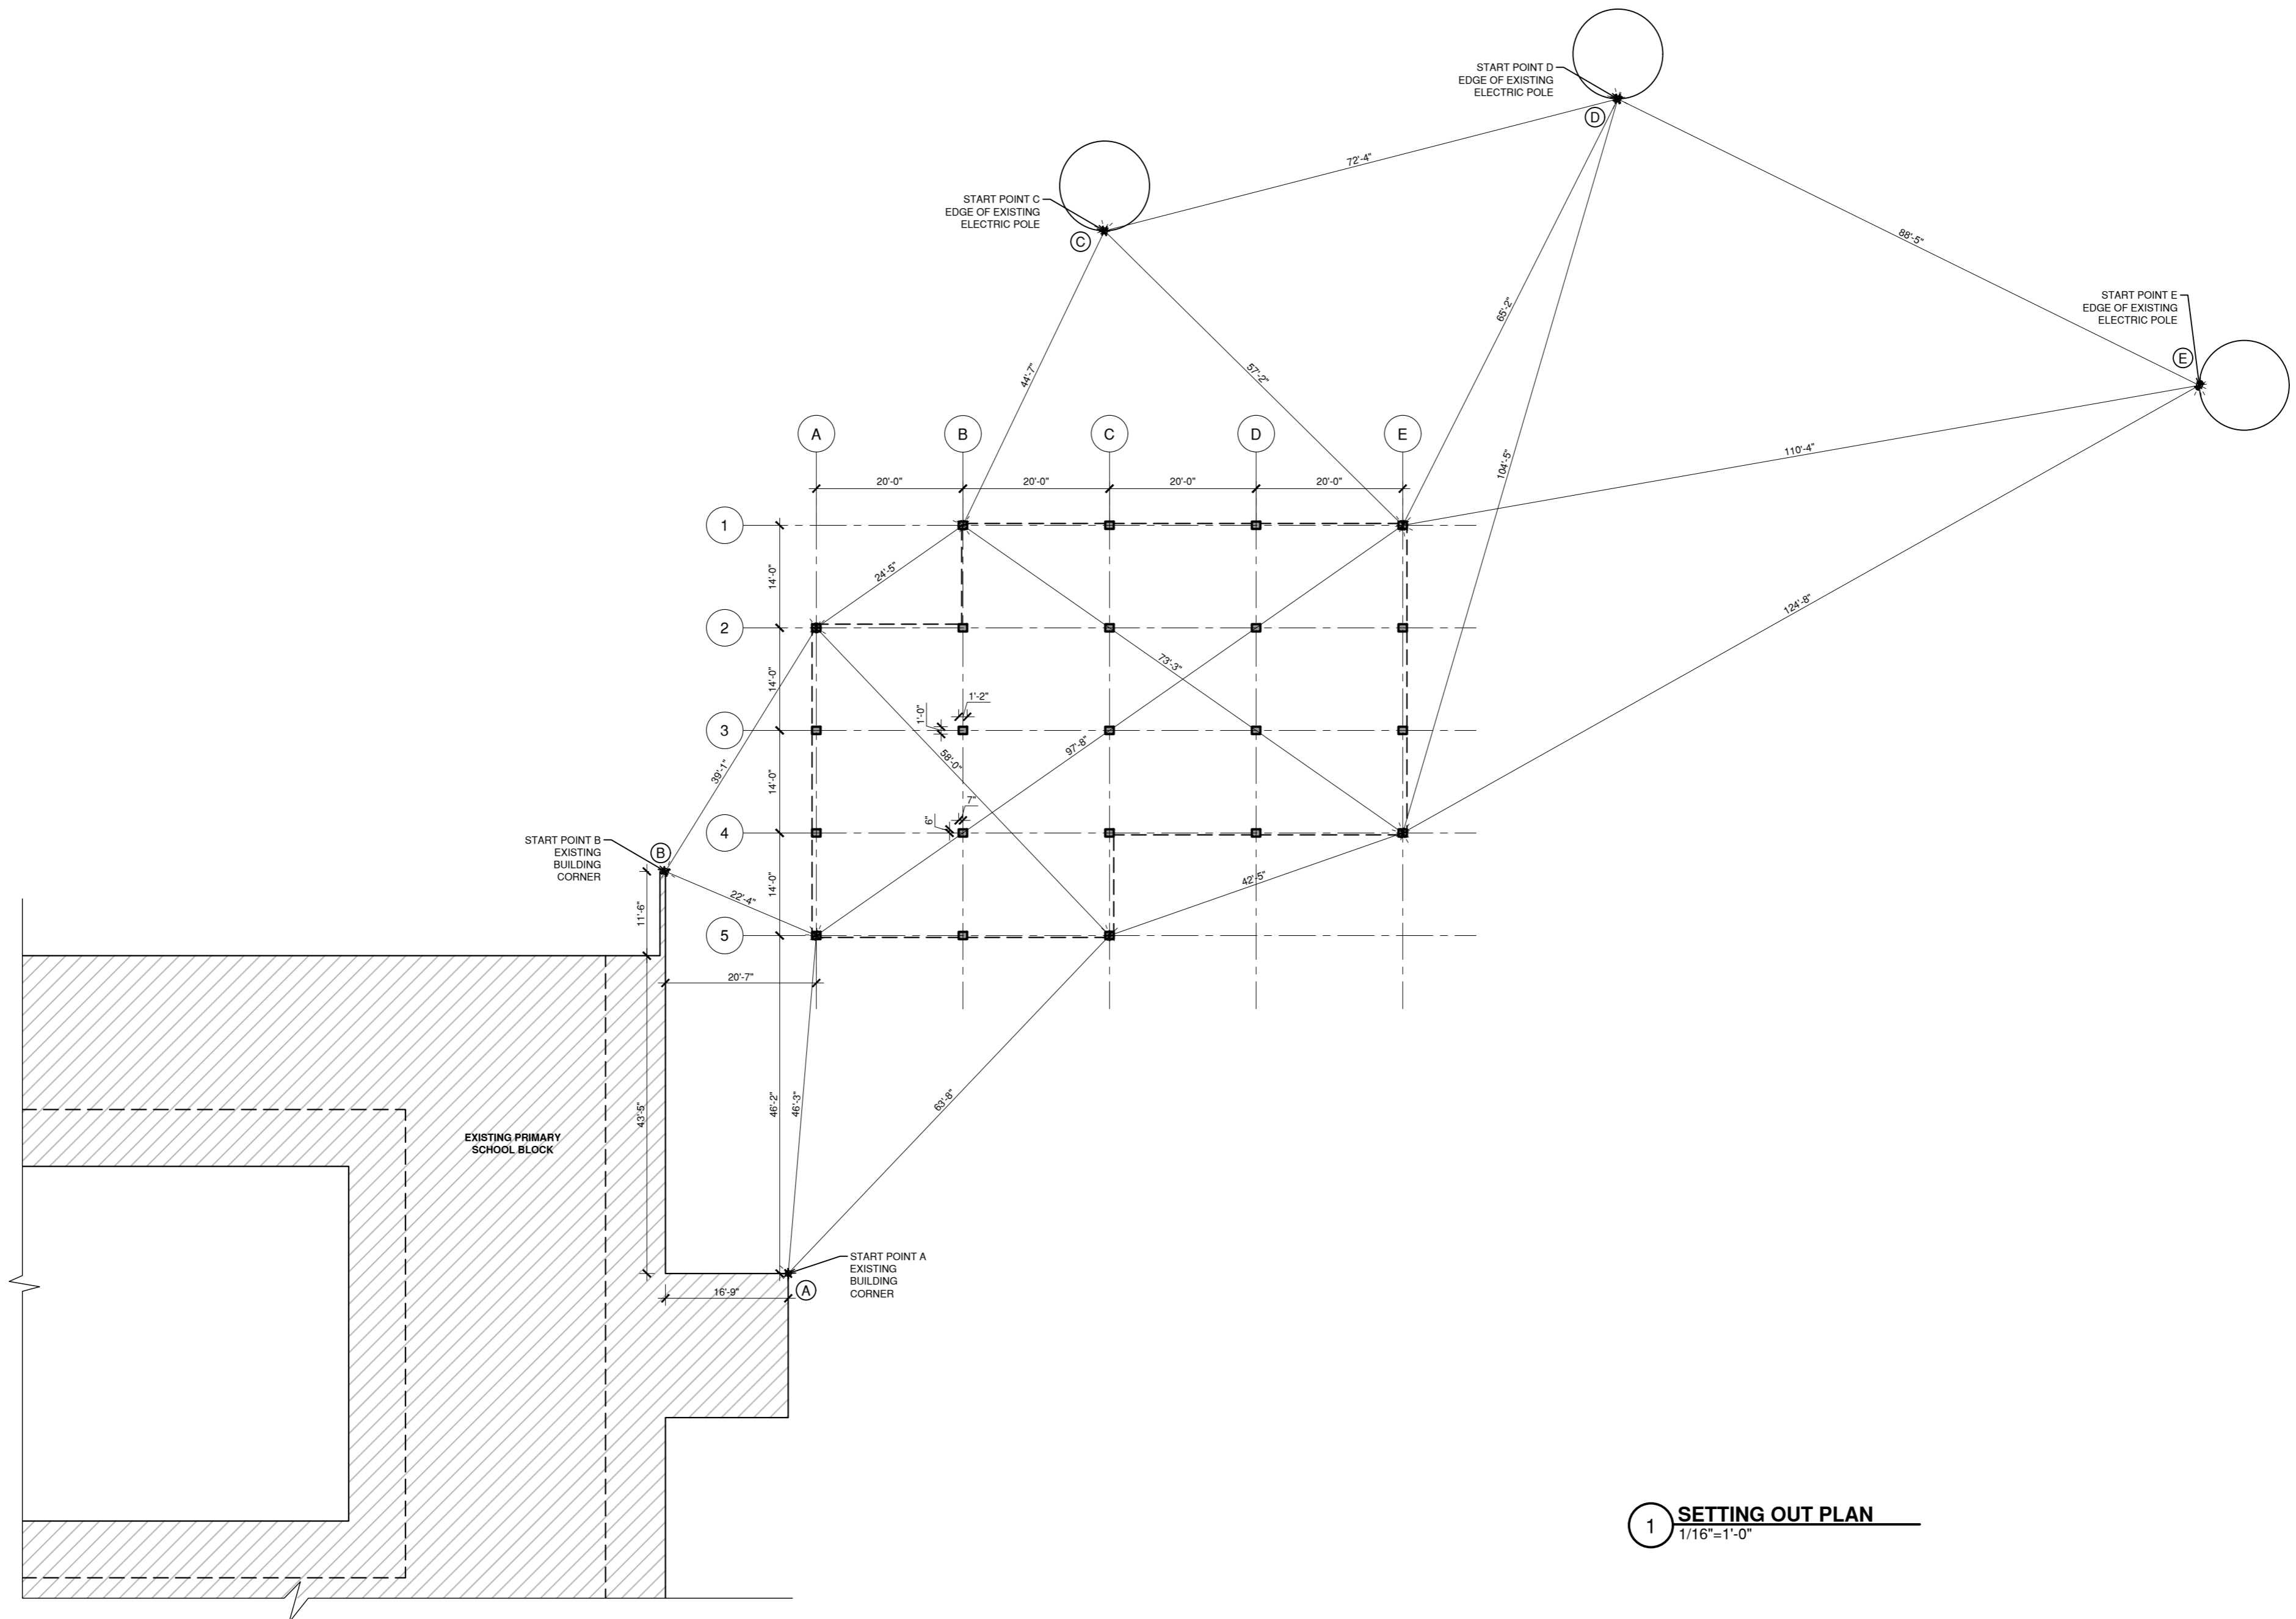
START POINT D
EDGE OF EXISTING
ELECTRIC POLE

D

72'-4"

START POINT C
EDGE OF EXISTING
ELECTRIC POLE

C

88'-5"

START POINT E
EDGE OF EXISTING
ELECTRIC POLE

E

65'-2"

44'-7"

57'-2"

A B C D E

104'-5"

110'-4"

20'-0" 20'-0" 20'-0" 20'-0"

1

14'-0"

24'-5"

124'-8"

2

73'-3"

14'-0"

1'-2"

1'-0"

3

97'-8"

58'-0"

39'-1"

14'-0"

7"

6"

4

START POINT B
EXISTING
BUILDING
CORNER

B

42'-5"

22'-4"

11'-6"

14'-0"

5

20'-7"

EXISTING PRIMARY
SCHOOL BLOCK

43'-5"

46'-2"

46'-3"

63'-8"

START POINT A
EXISTING
BUILDING
CORNER

A

16'-9"

1 SETTING OUT PLAN
1/16"=1'-0"